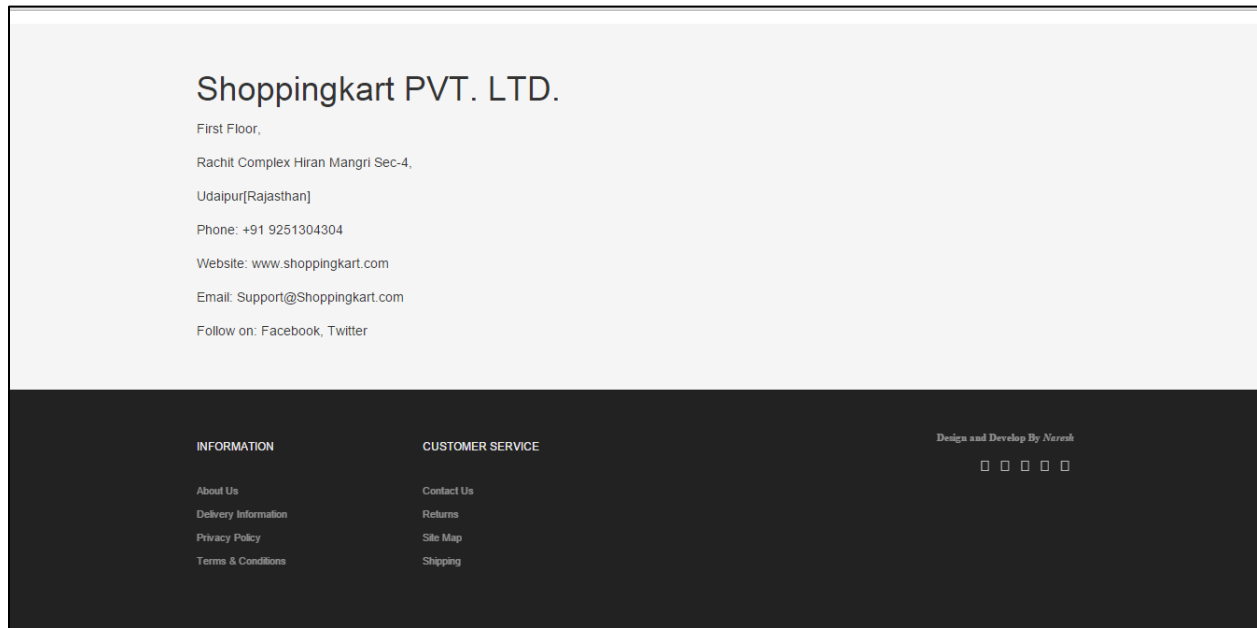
Shoppingkart PVT. LTD.

First Floor,

Rachit Complex Hiran Mangri Sec-4,

Udaipur[Rajasthan]

Phone: +91 9251304304

Website: www.shoppingkart.com

Email: Support@Shoppingkart.com

Follow on: Facebook, Twitter

INFORMATION

About Us
Delivery Information
Privacy Policy
Terms & Conditions

CUSTOMER SERVICE

Contact Us
Returns
Site Map
Shipping

Design and Develop By Naresh